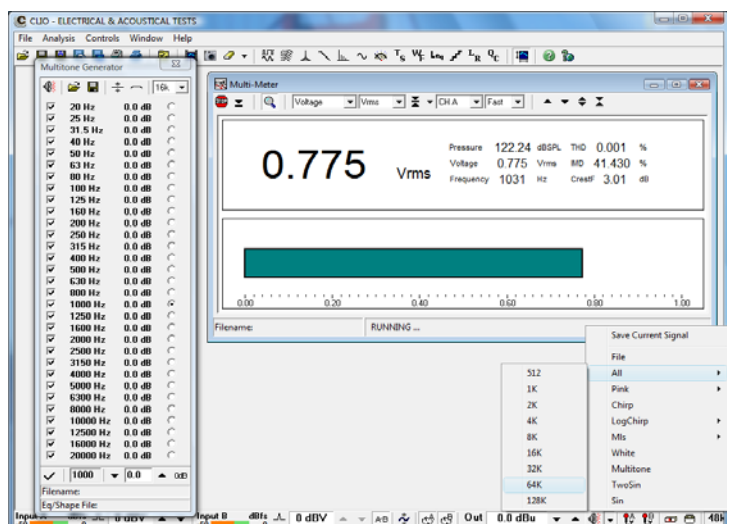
CLIO - ELECTRICAL & ACOUSTICAL TESTS

File Analysis Controls Window Help

Multitone Generator

16k

| | | |
|---|---|---|
| ☑ | 20 Hz | 0.0 dB |
| ☑ | 25 Hz | 0.0 dB |
| ☑ | 31.5 Hz | 0.0 dB |
| ☑ | 40 Hz | 0.0 dB |
| ☑ | 50 Hz | 0.0 dB |
| ☑ | 63 Hz | 0.0 dB |
| ☑ | 80 Hz | 0.0 dB |
| ☑ | 100 Hz | 0.0 dB |
| ☑ | 125 Hz | 0.0 dB |
| ☑ | 160 Hz | 0.0 dB |
| ☑ | 200 Hz | 0.0 dB |
| ☑ | 250 Hz | 0.0 dB |
| ☑ | 315 Hz | 0.0 dB |
| ☑ | 400 Hz | 0.0 dB |
| ☑ | 500 Hz | 0.0 dB |
| ☑ | 630 Hz | 0.0 dB |
| ☑ | 800 Hz | 0.0 dB |
| ☑ | 1000 Hz | 0.0 dB |
| ☑ | 1250 Hz | 0.0 dB |
| ☑ | 1600 Hz | 0.0 dB |
| ☑ | 2000 Hz | 0.0 dB |
| ☑ | 2500 Hz | 0.0 dB |
| ☑ | 3150 Hz | 0.0 dB |
| ☑ | 4000 Hz | 0.0 dB |
| ☑ | 5000 Hz | 0.0 dB |
| ☑ | 6300 Hz | 0.0 dB |
| ☑ | 8000 Hz | 0.0 dB |
| ☑ | 10000 Hz | 0.0 dB |
| ☑ | 12500 Hz | 0.0 dB |
| ☑ | 16000 Hz | 0.0 dB |
| ☑ | 20000 Hz | 0.0 dB |

1000 0.0 dB

Filename:
Eq/Shape File:

Multi-Meter

Voltage Vrms CH A Fast

0.775 Vrms

Pressure 122.24 dBSPL THD 0.001 %
Voltage 0.775 Vrms IMD 41.430 %
Frequency 1031 Hz CrestF 3.01 dB

0.00 0.20 0.40 0.60 0.80 1.00

Filename: RUNNING ...

Save Current Signal
File
All
Pink
Chirp
LogChirp
Mls
White
Multitone
TwoSin
Sin

512
1K
2K
4K
8K
16K
32K
64K
128K

Input A 0 dBV Input B dBfs 0 dBV Out 0.0 dBu 48k